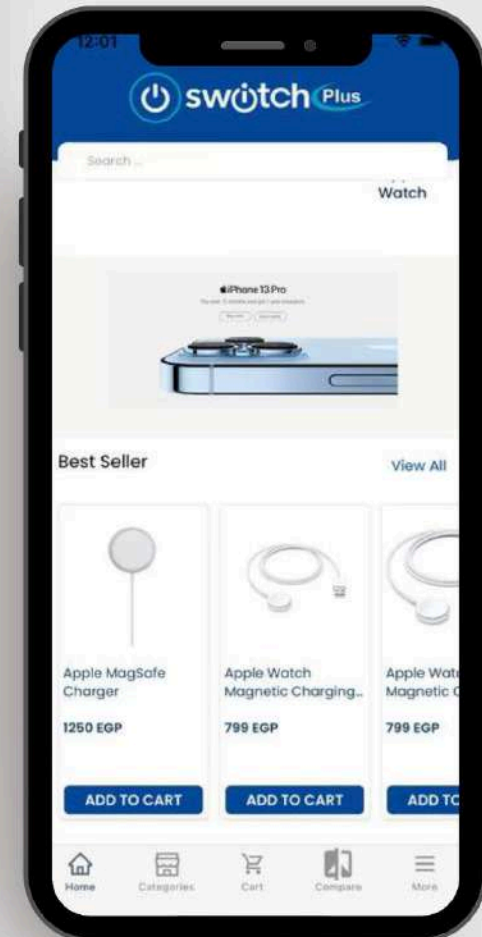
12:01

switch Plus

Search ...

Watch

iPhone 13 Pro

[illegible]

Best Seller

View All

Apple MagSafe Charger

1250 EGP

ADD TO CART

Apple Watch Magnetic Charging...

799 EGP

ADD TO CART

Apple Wat Magnetic C

799 EGP

ADD TO

Home

Categories

Cart

Compare

More